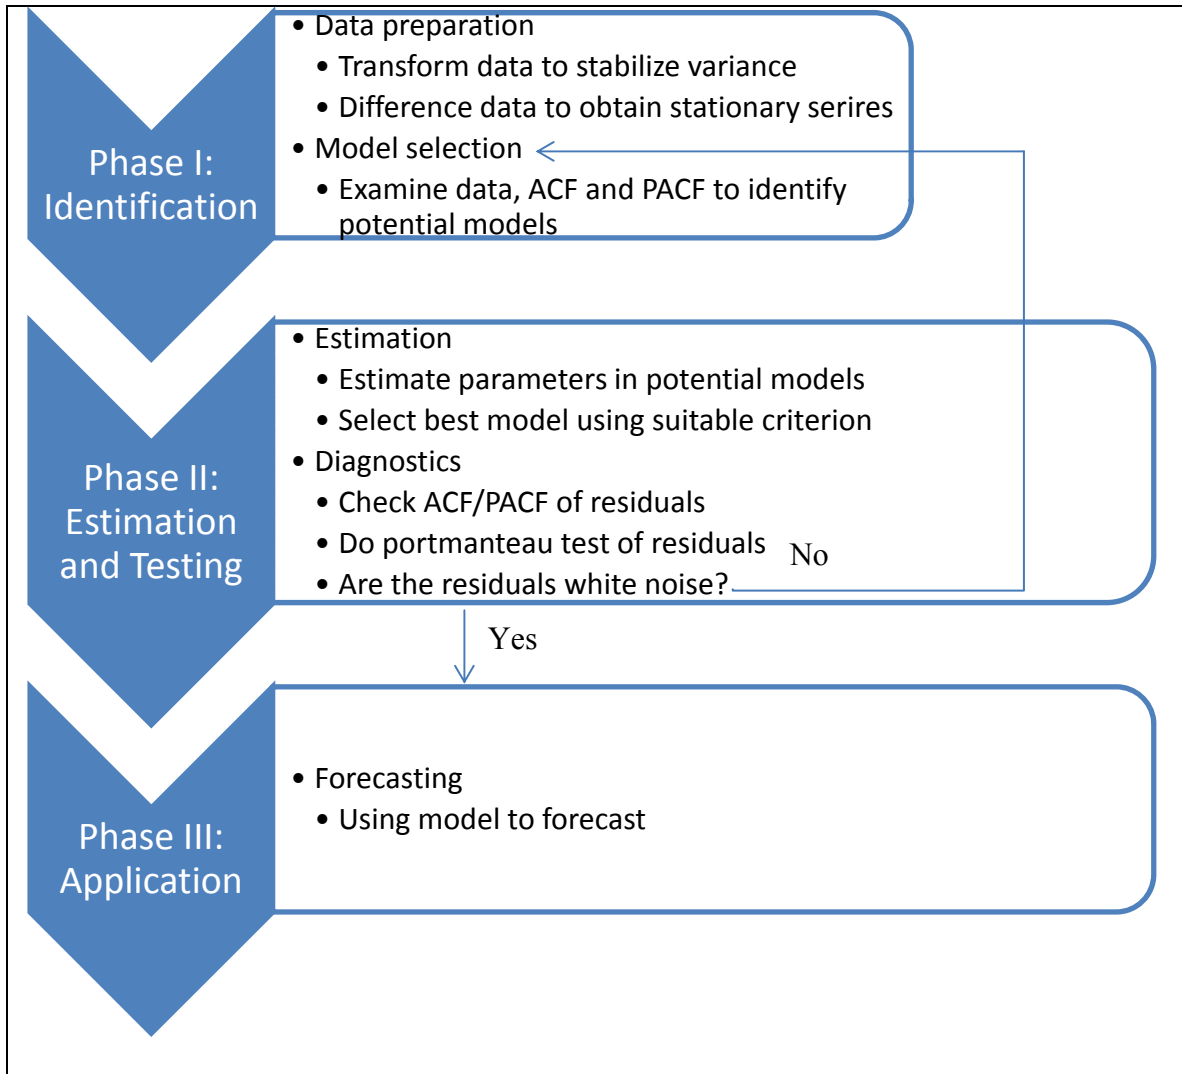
Phase I: Identification

• Data preparation
• Transform data to stabilize variance
• Difference data to obtain stationary serires
• Model selection
• Examine data, ACF and PACF to identify potential models

Phase II: Estimation and Testing

• Estimation
• Estimate parameters in potential models
• Select best model using suitable criterion
• Diagnostics
• Check ACF/PACF of residuals
• Do portmanteau test of residuals
• Are the residuals white noise?

No

Yes

Phase III: Application

• Forecasting
• Using model to forecast